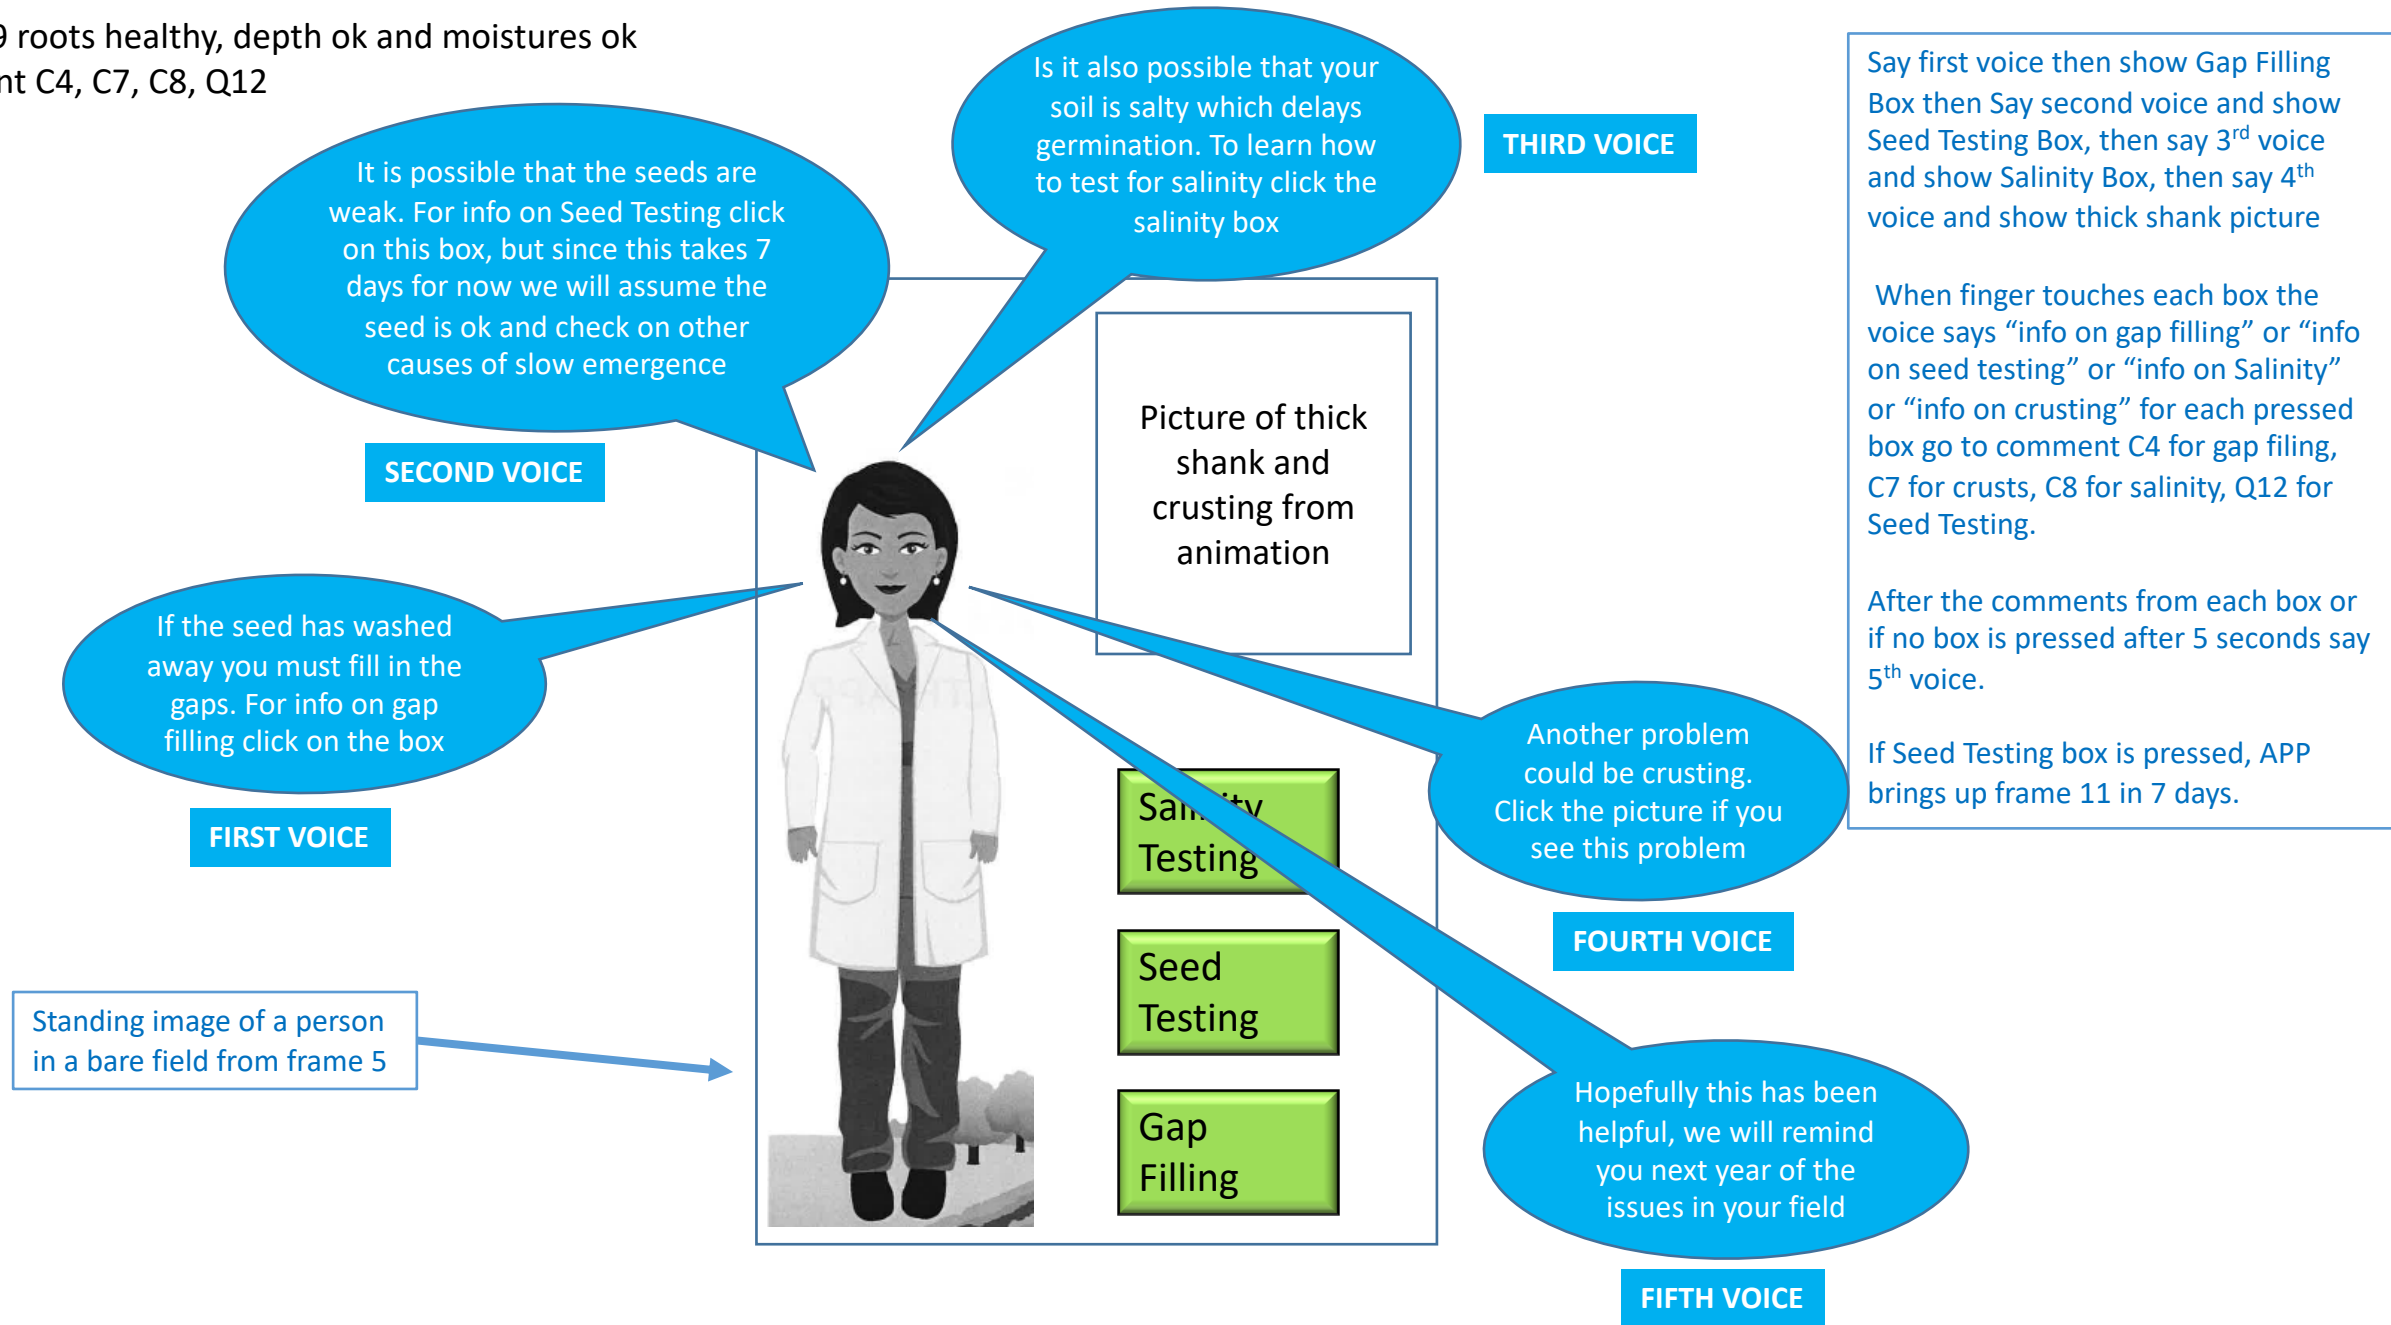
9 roots healthy, depth ok and moistures ok
nt C4, C7, C8, Q12

It is possible that the seeds are weak. For info on Seed Testing click on this box, but since this takes 7 days for now we will assume the seed is ok and check on other causes of slow emergence

SECOND VOICE

Is it also possible that your soil is salty which delays germination. To learn how to test for salinity click the salinity box

THIRD VOICE

Say first voice then show Gap Filling Box then Say second voice and show Seed Testing Box, then say 3$^{rd}$ voice and show Salinity Box, then say 4$^{th}$ voice and show thick shank picture

When finger touches each box the voice says “info on gap filling” or “info on seed testing” or “info on Salinity” or “info on crusting” for each pressed box go to comment C4 for gap filing, C7 for crusts, C8 for salinity, Q12 for Seed Testing.

After the comments from each box or if no box is pressed after 5 seconds say 5$^{th}$ voice.

If Seed Testing box is pressed, APP brings up frame 11 in 7 days.

Picture of thick shank and crusting from animation

If the seed has washed away you must fill in the gaps. For info on gap filling click on the box

FIRST VOICE

Sa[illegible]ty Testing

Seed Testing

Gap Filling

Another problem could be crusting. Click the picture if you see this problem

FOURTH VOICE

Standing image of a person in a bare field from frame 5

Hopefully this has been helpful, we will remind you next year of the issues in your field

FIFTH VOICE